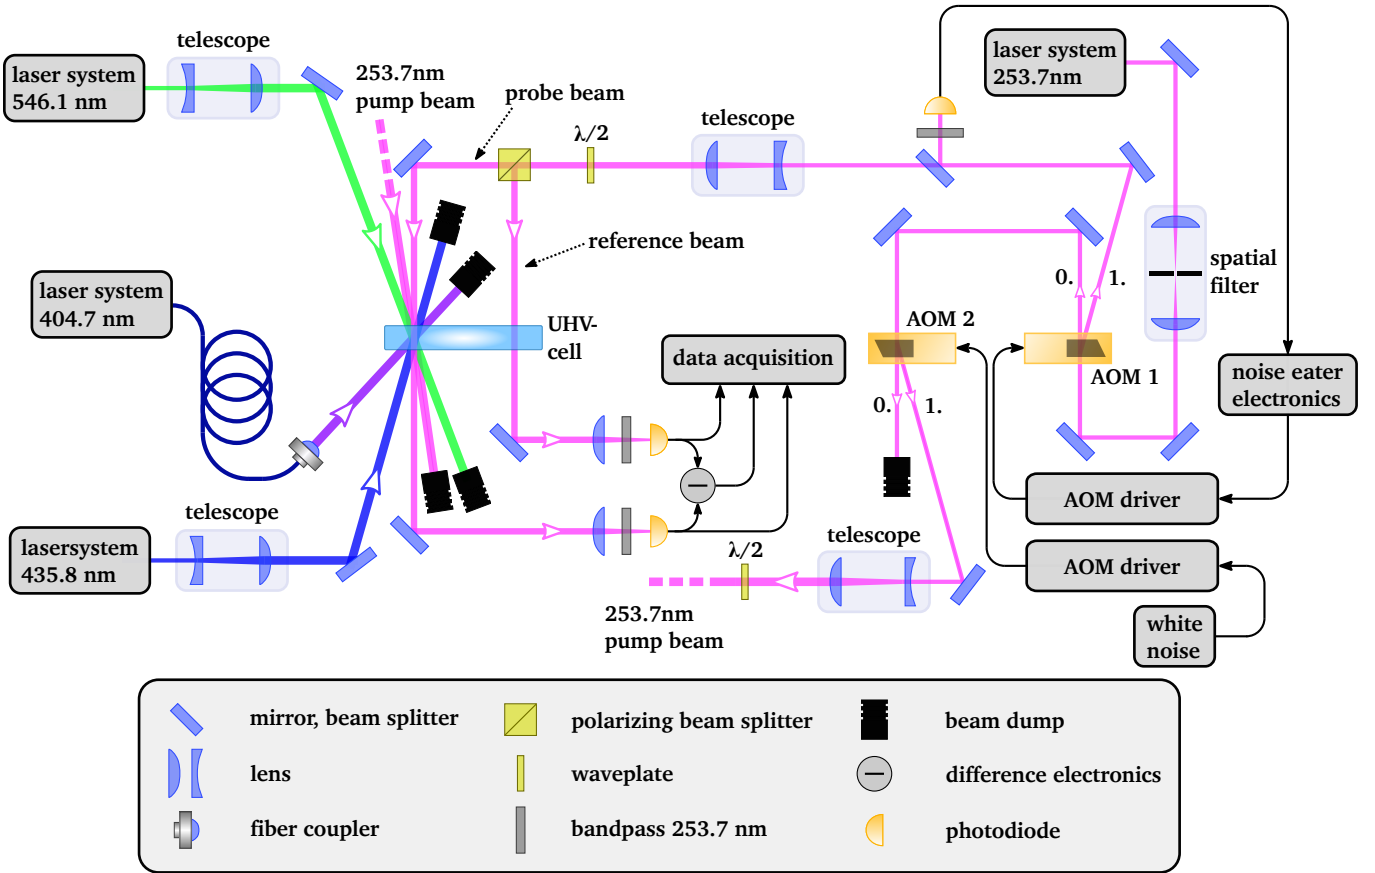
laser system
546.1 nm

telescope

253.7nm
pump beam

probe beam

$\lambda/2$

telescope

laser system
253.7nm

reference beam

laser system
404.7 nm

UHV-
cell

data acquisition

0.

1.

spatial
filter

AOM 2

AOM 1

noise eater
electronics

0.

1.

AOM driver

lasersystem
435.8 nm

telescope

telescope

$\lambda/2$

AOM driver

253.7nm
pump beam

white
noise

mirror, beam splitter

polarizing beam splitter

beam dump

lens

waveplate

difference electronics

fiber coupler

bandpass 253.7 nm

photodiode